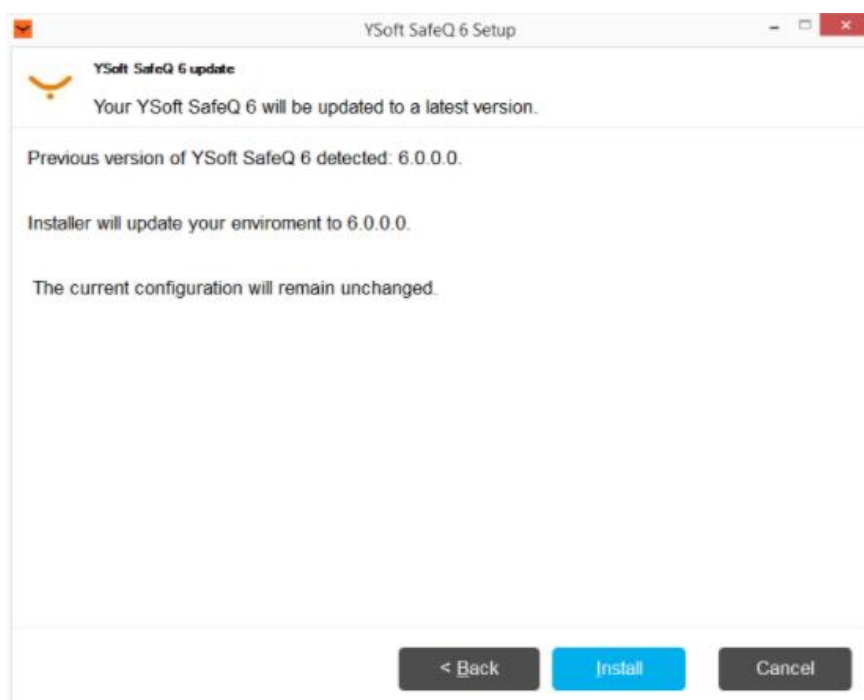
YSoft SafeQ 6 Setup

YSoft SafeQ 6 update

Your YSoft SafeQ 6 will be updated to a latest version.

Previous version of YSoft SafeQ 6 detected: 6.0.0.0.

Installer will update your enviroment to 6.0.0.0.

The current configuration will remain unchanged.

< Back

Install

Cancel